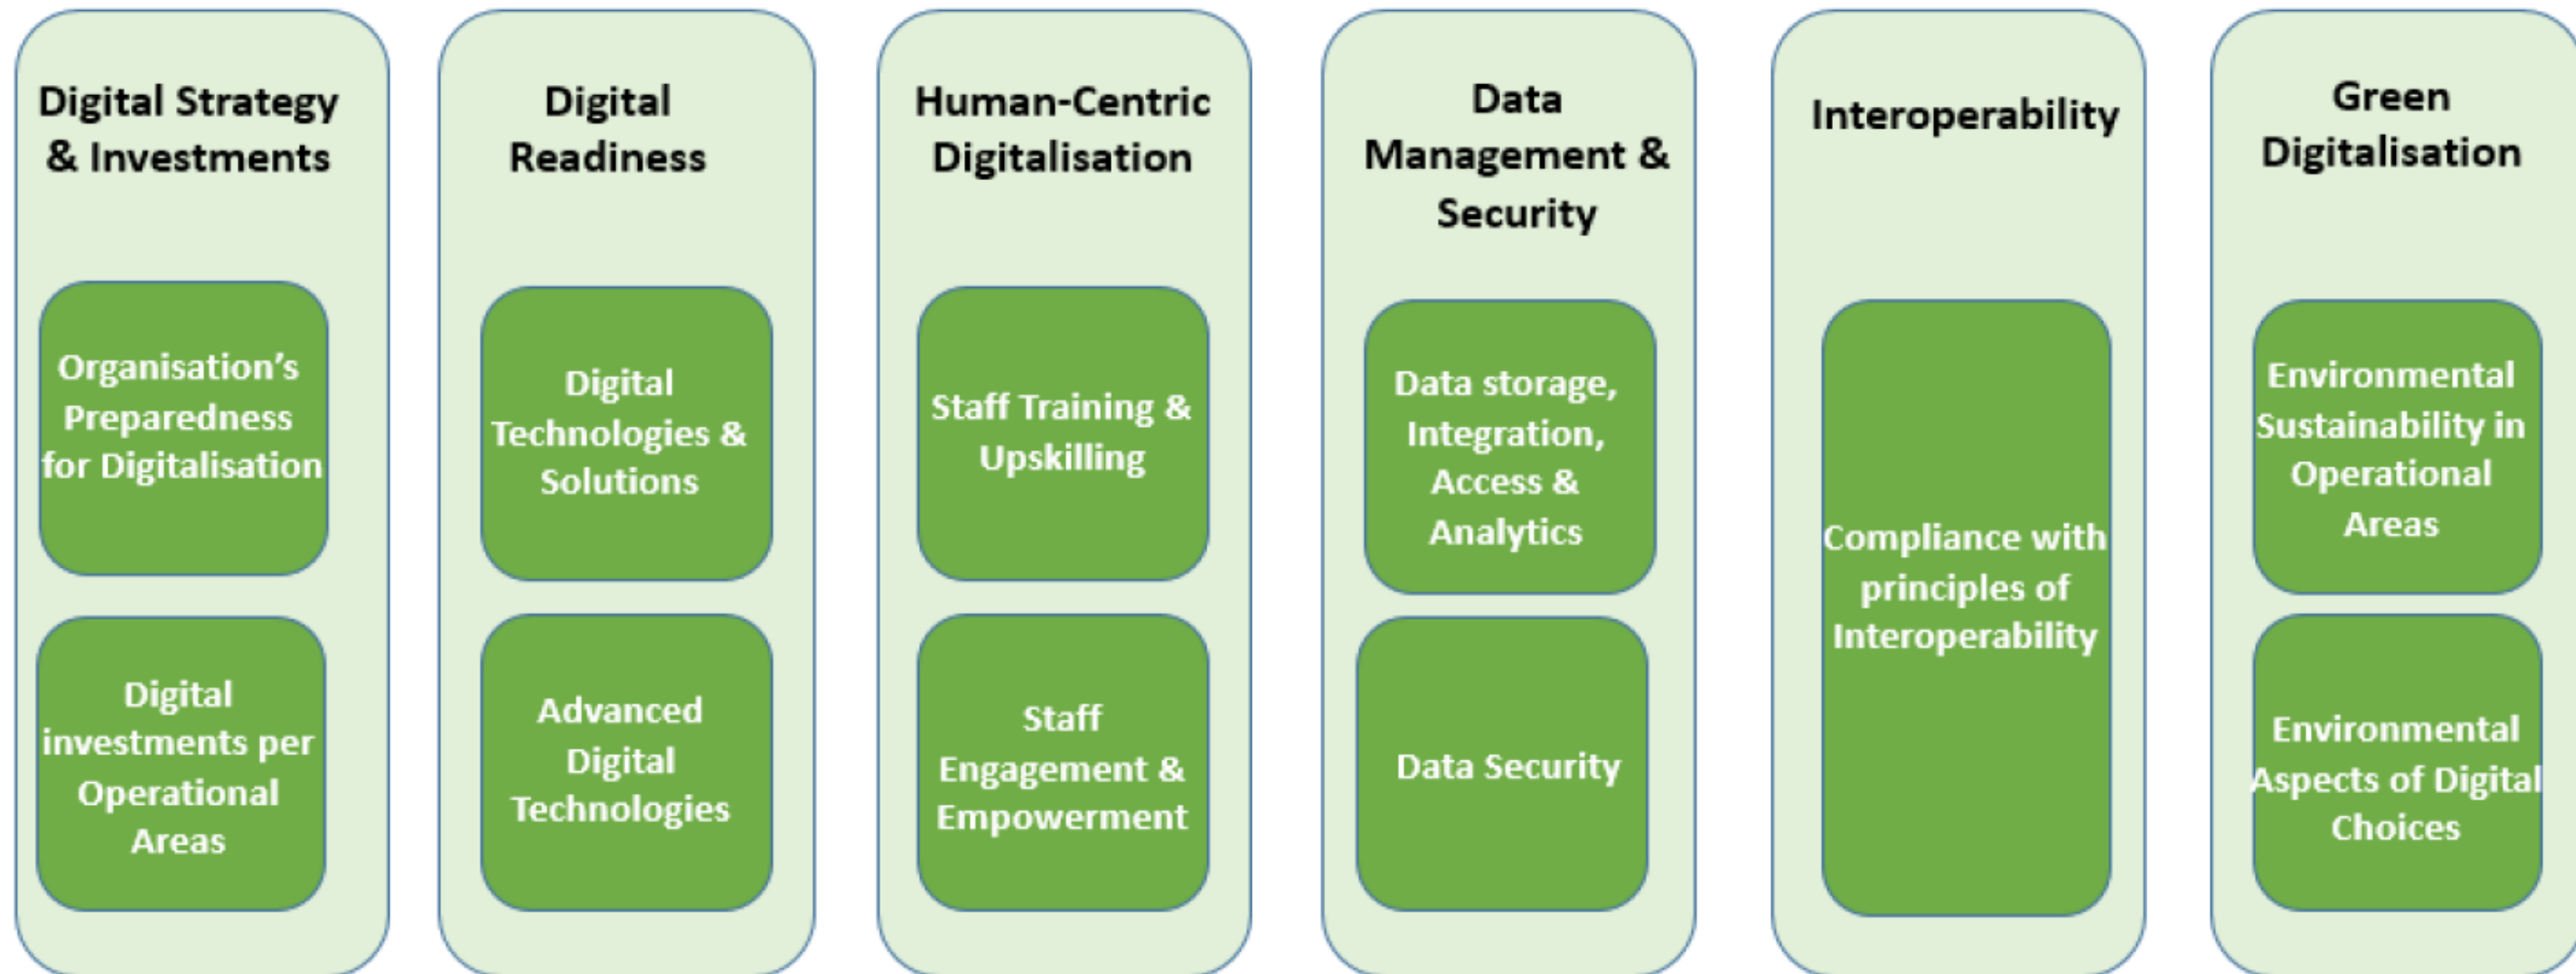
Digital Strategy & Investments

Organisation's Preparedness for Digitalisation

Digital investments per Operational Areas

Digital Readiness

Digital Technologies & Solutions

Advanced Digital Technologies

Human-Centric Digitalisation

Staff Training & Upskilling

Staff Engagement & Empowerment

Data Management & Security

Data storage, Integration, Access & Analytics

Data Security

Interoperability

Compliance with principles of Interoperability

Green Digitalisation

Environmental Sustainability in Operational Areas

Environmental Aspects of Digital Choices